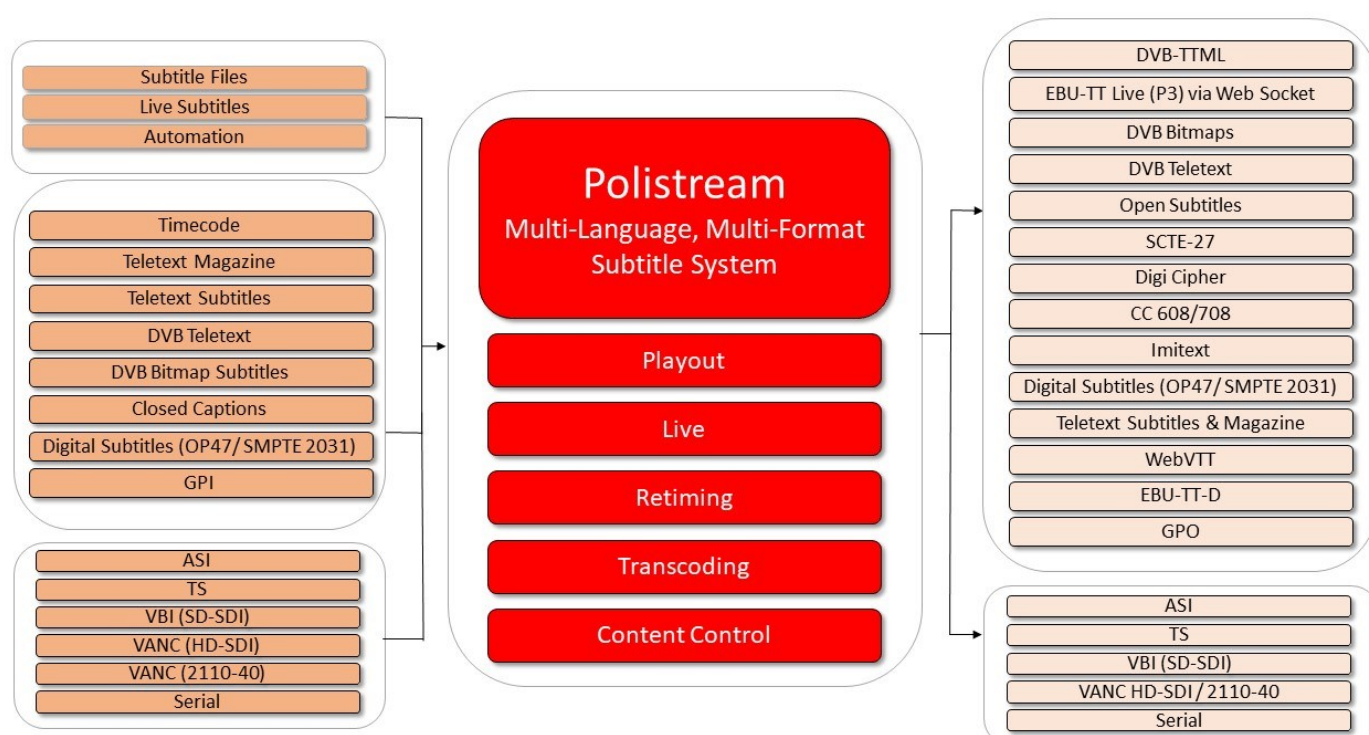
Subtitle Files
Live Subtitles
Automation

Timecode
Teletext Magazine
Teletext Subtitles
DVB Teletext
DVB Bitmap Subtitles
Closed Captions
Digital Subtitles (OP47/ SMPTE 2031)
GPI

ASI
TS
VBI (SD-SDI)
VANC (HD-SDI)
VANC (2110-40)
Serial

Polistream
Multi-Language, Multi-Format Subtitle System

Playout
Live
Retiming
Transcoding
Content Control

DVB-TTML
EBU-TT Live (P3) via Web Socket
DVB Bitmaps
DVB Teletext
Open Subtitles
SCTE-27
Digi Cipher
CC 608/708
Imitext
Digital Subtitles (OP47/ SMPTE 2031)
Teletext Subtitles & Magazine
WebVTT
EBU-TT-D
GPO

ASI
TS
VBI (SD-SDI)
VANC HD-SDI / 2110-40
Serial